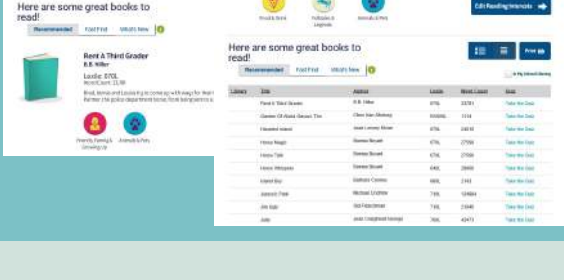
Here are some great books to read!

Recommended | Fast Find | What's New

Rent A Third Grader
B.B. Hiller
Lexile: 570L
Word Count: 23,781

Friends, Family & Growing Up | Animals & Pets

Friends & Family | Folktales & Legends | Animals & Pets

Edit Reading Interests

Here are some great books to read!

Print

Recommended | Fast Find | What's New

My School Library

| Library | Title | Author | Lexile | Word Count | Quiz |
|---|---|---|---|---|---|
| | Rent A Third Grader | B.B. Hiller | 570L | 23781 | Take the Quiz |
| | Garden Of Adele Benson The | Chen Kim Mahony | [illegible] | 1314 | Take the Quiz |
| | Haunted Island | Joan Lowery Nixon | 670L | 24610 | Take the Quiz |
| | Horse Magic | Bonnie Bryant | 670L | 27500 | Take the Quiz |
| | Horse Talk | Bonnie Bryant | 670L | 27500 | Take the Quiz |
| | Horse Whispers | Bonnie Bryant | 640L | 28600 | Take the Quiz |
| | Island Boy | Barbara Cooney | 660L | 2343 | Take the Quiz |
| | Jackson's Trade | Michael Lindsay | 740L | 129484 | Take the Quiz |
| | Jim Ugly | Sid Fleischman | 740L | 23640 | Take the Quiz |
| | Jody | Jean Craighead George | 760L | 43471 | Take the Quiz |